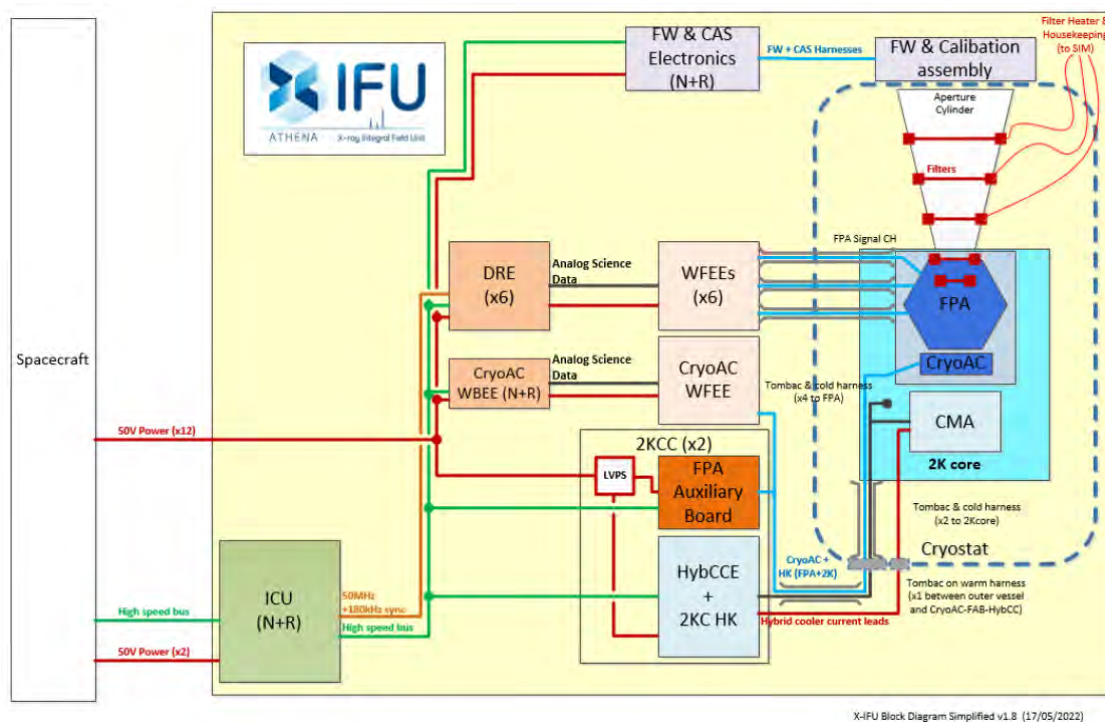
IFU
ATHENA X-ray Integral Field Unit

FW & CAS Electronics (N+R)

FW + CAS Harnesses

FW & Calibation assembly

Filter Heater & Housekeeping (to SIM)

Aperture Cylinder

Filters

Spacecraft

DRE (x6)

Analog Science Data

WFEEs (x6)

FPA Signal CH

FPA

CryoAC WBEE (N+R)

Analog Science Data

CryoAC WFEE

CryoAC

Tombac & cold harness (x4 to FPA)

CMA

2K core

50V Power (x12)

2KCC (x2)

LVPS

FPA Auxiliary Board

Tombac & cold harness (x2 to 2Kcore)

Cryostat

ICU (N+R)

50MHz +180kHz sync

High speed bus

High speed bus

50V Power (x2)

HybCCE + 2KC HK

CryoAC + HK (FPA+2K)

Hybrid cooler current leads

Tombac on warm harness (x1 between outer vessel and CryoAC-FAB-HybCC)

X-IFU Block Diagram Simplified v1.8 (17/05/2022)